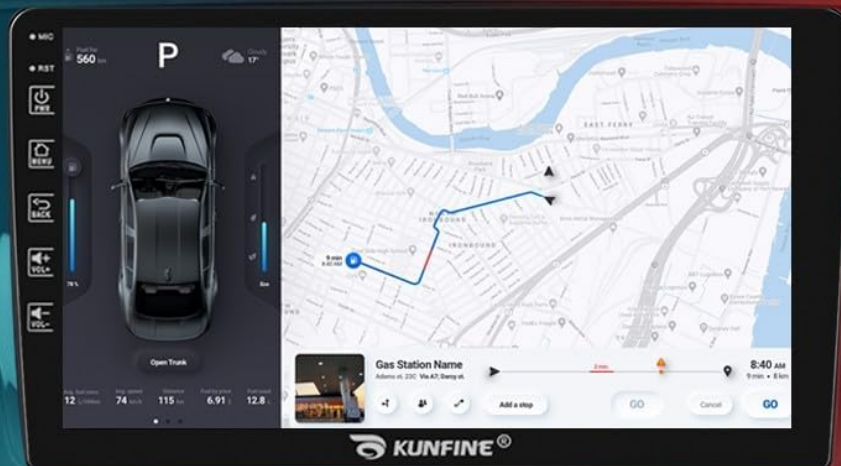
MIC
RST
PWR
MENU
BACK
VOL+
VOL-

Fuel for
560 km
P
Cloudy
17°

78 %
Eco

Open Trunk

Avg. fuel mass
12 L/100km
Avg. speed
74 km/h
Distance
115 km
Fuel by price
6.91 $
Fuel pass
12.8 L

EAST FERRY
IRONBOUND
IRONBOUND
9 min
8:40 AM

Gas Station Name
Adams st. 23C Via A7, Darcy st.
2 min
8:40 AM
9 min • 8 km
Add a stop
GO
Cancel
GO

KUNFINE®